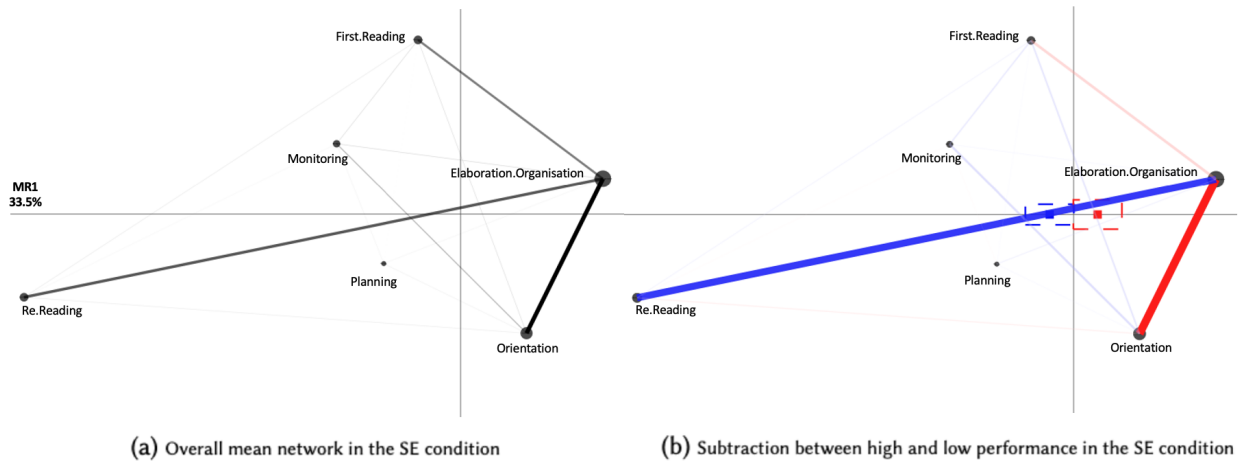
First.Reading

Monitoring

MR1
33.5%

Elaboration.Organisation

Planning

Re.Reading

Orientation

(a) Overall mean network in the SE condition

First.Reading

Monitoring

Elaboration.Organisation

Planning

Re.Reading

Orientation

(b) Subtraction between high and low performance in the SE condition